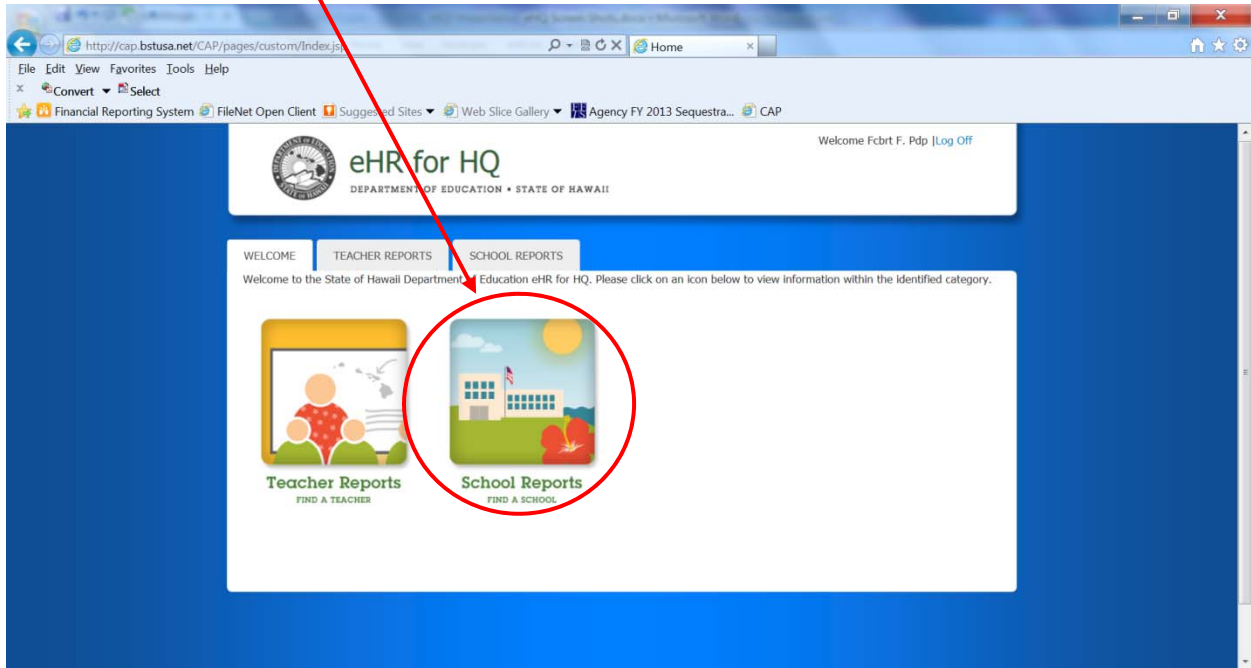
http://cap.bstusa.net/CAP/pages/custom/Index.jsp

Home

File Edit View Favorites Tools Help

Convert Select

Financial Reporting System FileNet Open Client Suggested Sites Web Slice Gallery Agency FY 2013 Sequestra... CAP

Welcome Fcbrt F. Pdp |Log Off

eHR for HQ

DEPARTMENT OF EDUCATION • STATE OF HAWAII

WELCOME TEACHER REPORTS SCHOOL REPORTS

Welcome to the State of Hawaii Department of Education eHR for HQ. Please click on an icon below to view information within the identified category.

Teacher Reports
FIND A TEACHER

School Reports
FIND A SCHOOL